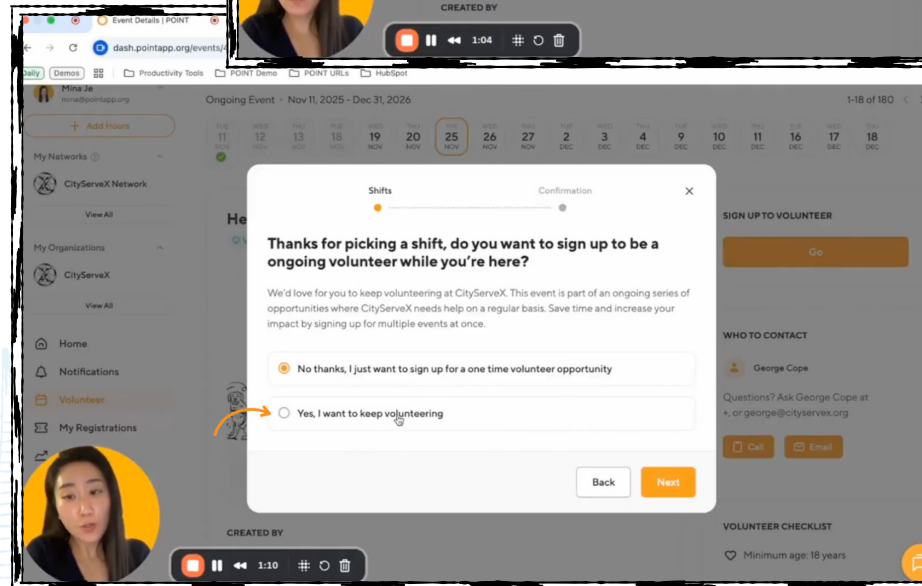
Event Details | POINT

dash.pointapp.org/events/

Daily Demos Productivity Tools POINT Demo POINT URLs HubSpot

CREATED BY

1:04

Mina Je
mina@pointapp.org

+ Add Hours

My Networks

CityServeX Network

View All

My Organizations

CityServeX

View All

Home

Notifications

Volunteer

My Registrations

Ongoing Event • Nov 11, 2025 - Dec 31, 2026

1-18 of 180

11 NOV | 12 NOV | 13 NOV | 18 NOV | 19 NOV | 20 NOV | 25 NOV | 26 NOV | 27 NOV | 2 DEC | 3 DEC | 4 DEC | 9 DEC | 10 DEC | 11 DEC | 16 DEC | 17 DEC | 18 DEC

Shifts

Confirmation

Thanks for picking a shift, do you want to sign up to be a ongoing volunteer while you're here?

We'd love for you to keep volunteering at CityServeX. This event is part of an ongoing series of opportunities where CityServeX needs help on a regular basis. Save time and increase your impact by signing up for multiple events at once.

No thanks, I just want to sign up for a one time volunteer opportunity

Yes, I want to keep volunteering

Back

Next

SIGN UP TO VOLUNTEER

Go

WHO TO CONTACT

George Cope

Questions? Ask George Cope at +, or george@cityservex.org

Call

Email

CREATED BY

1:10

VOLUNTEER CHECKLIST

Minimum age: 18 years